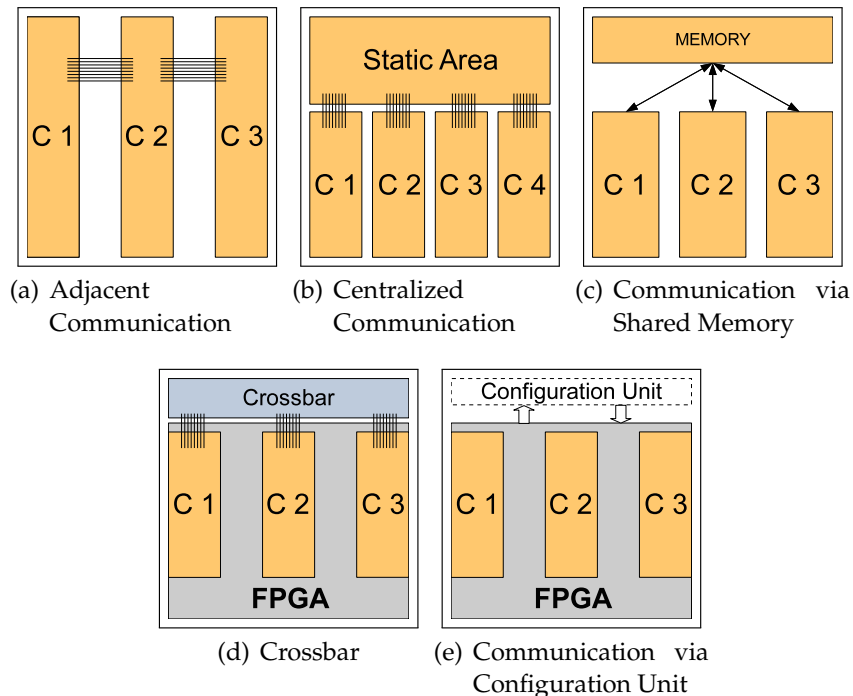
C 1
C 2
C 3

(a) Adjacent Communication

Static Area
C 1
C 2
C 3
C 4

(b) Centralized Communication

MEMORY
C 1
C 2
C 3

(c) Communication via Shared Memory

Crossbar
C 1
C 2
C 3
FPGA

(d) Crossbar

Configuration Unit
C 1
C 2
C 3
FPGA

(e) Communication via Configuration Unit